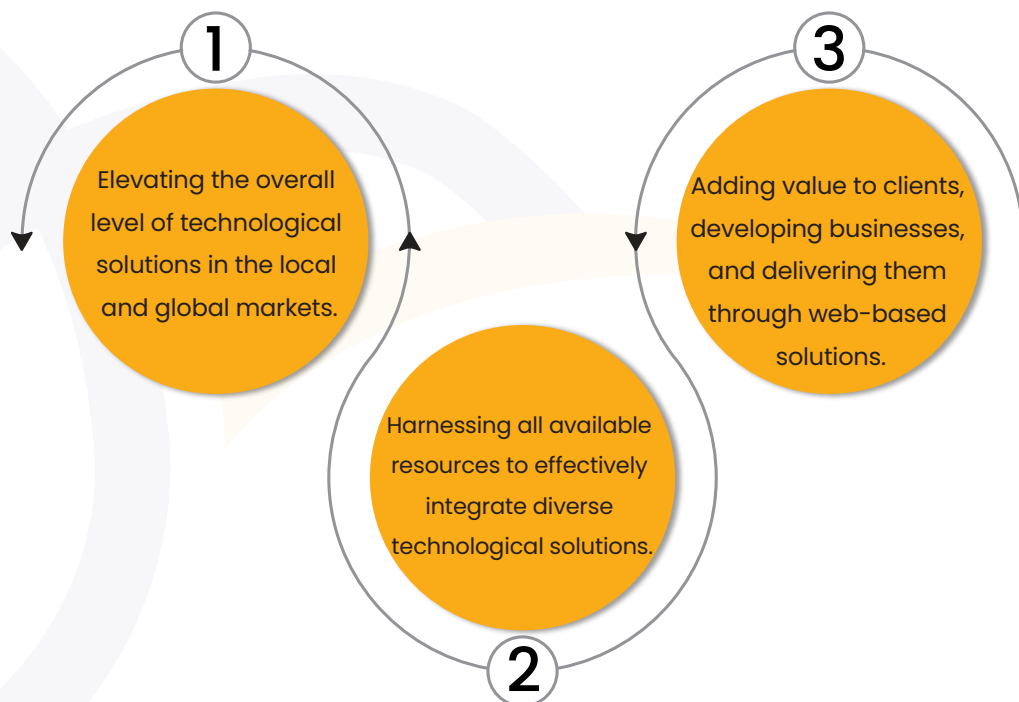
1

Elevating the overall level of technological solutions in the local and global markets.

2

Harnessing all available resources to effectively integrate diverse technological solutions.

3

Adding value to clients, developing businesses, and delivering them through web-based solutions.